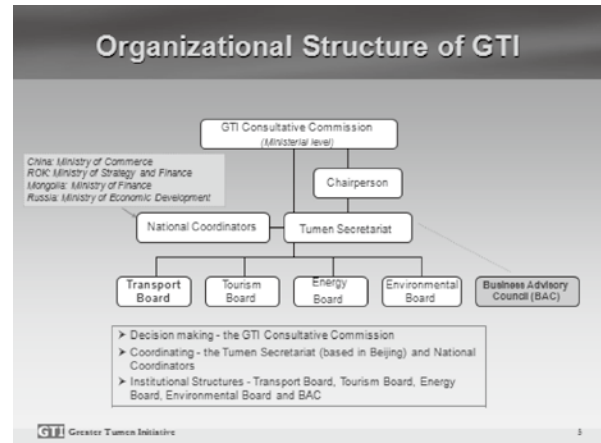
Organizational Structure of GTI

GTI Consultative Commission
(Ministerial level)

China: Ministry of Commerce
ROK: Ministry of Strategy and Finance
Mongolia: Ministry of Finance
Russia: Ministry of Economic Development

Chairperson

National Coordinators

Tumen Secretariat

Transport Board

Tourism Board

Energy Board

Environmental Board

Business Advisory Council (BAC)

➢ Decision making - the GTI Consultative Commission
➢ Coordinating - the Tumen Secretariat (based in Beijing) and National Coordinators
➢ Institutional Structures - Transport Board, Tourism Board, Energy Board, Environmental Board and BAC

GTI Greater Tumen Initiative

3